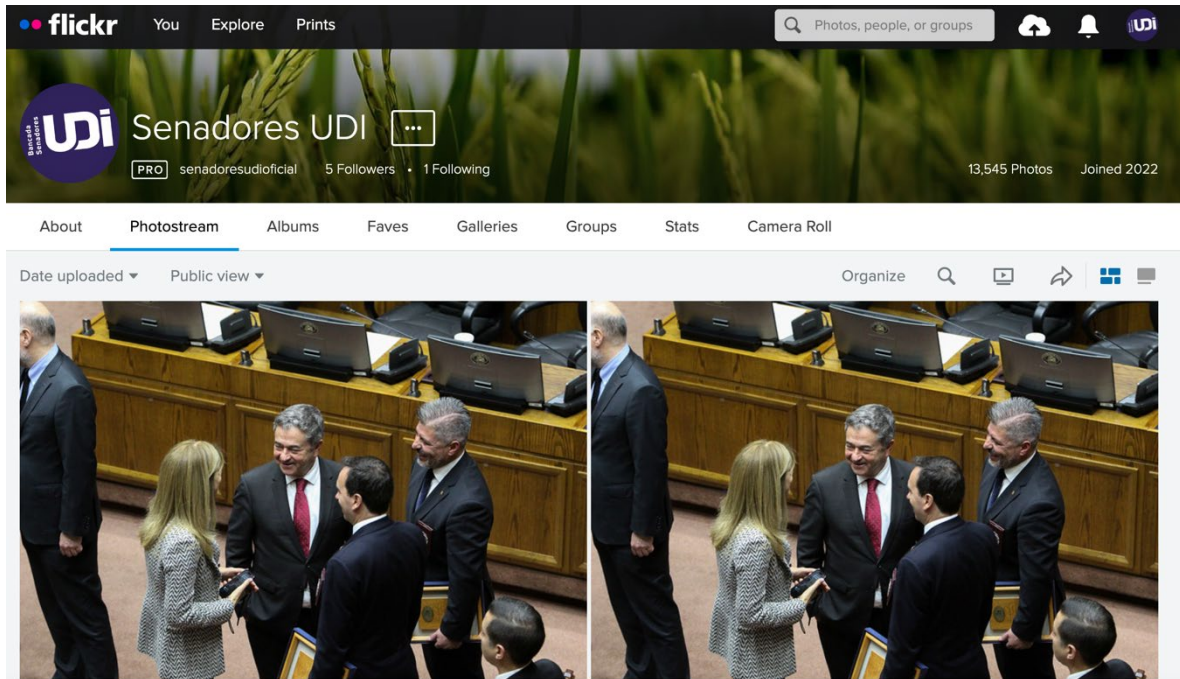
flickr You Explore Prints

Photos, people, or groups

UDI

Bancada Senadores UDI

Senadores UDI ···

PRO senadoresudioficial 5 Followers • 1 Following

13,545 Photos Joined 2022

About Photostream Albums Faves Galleries Groups Stats Camera Roll

Date uploaded ▾ Public view ▾

Organize